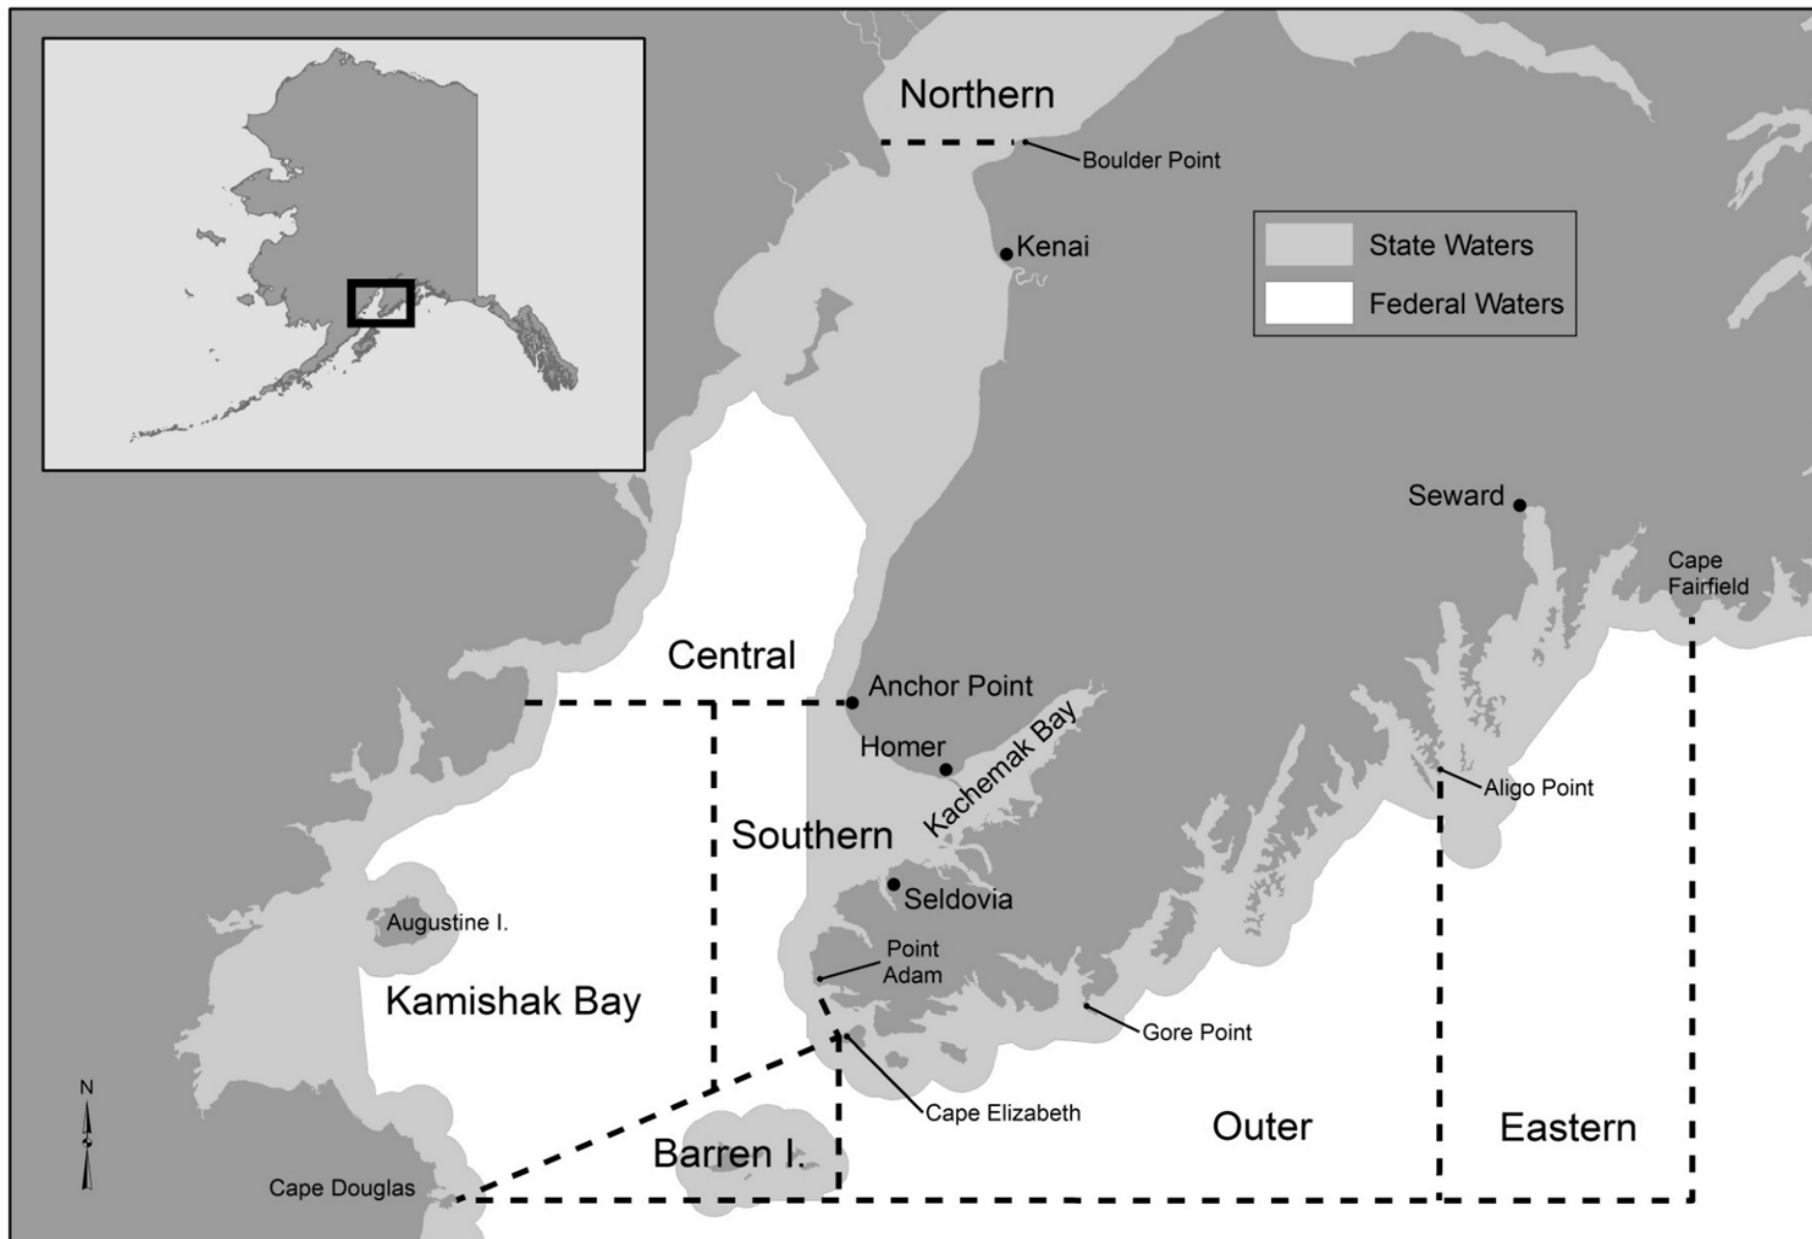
Northern

Boulder Point

Kenai

State Waters

Federal Waters

Seward

Cape Fairfield

Central

Anchor Point

Homer

Kachemak Bay

Southern

Aligo Point

Seldovia

Augustine I.

Point Adam

Kamishak Bay

Gore Point

N

Cape Elizabeth

Outer

Eastern

Barren I.

Cape Douglas